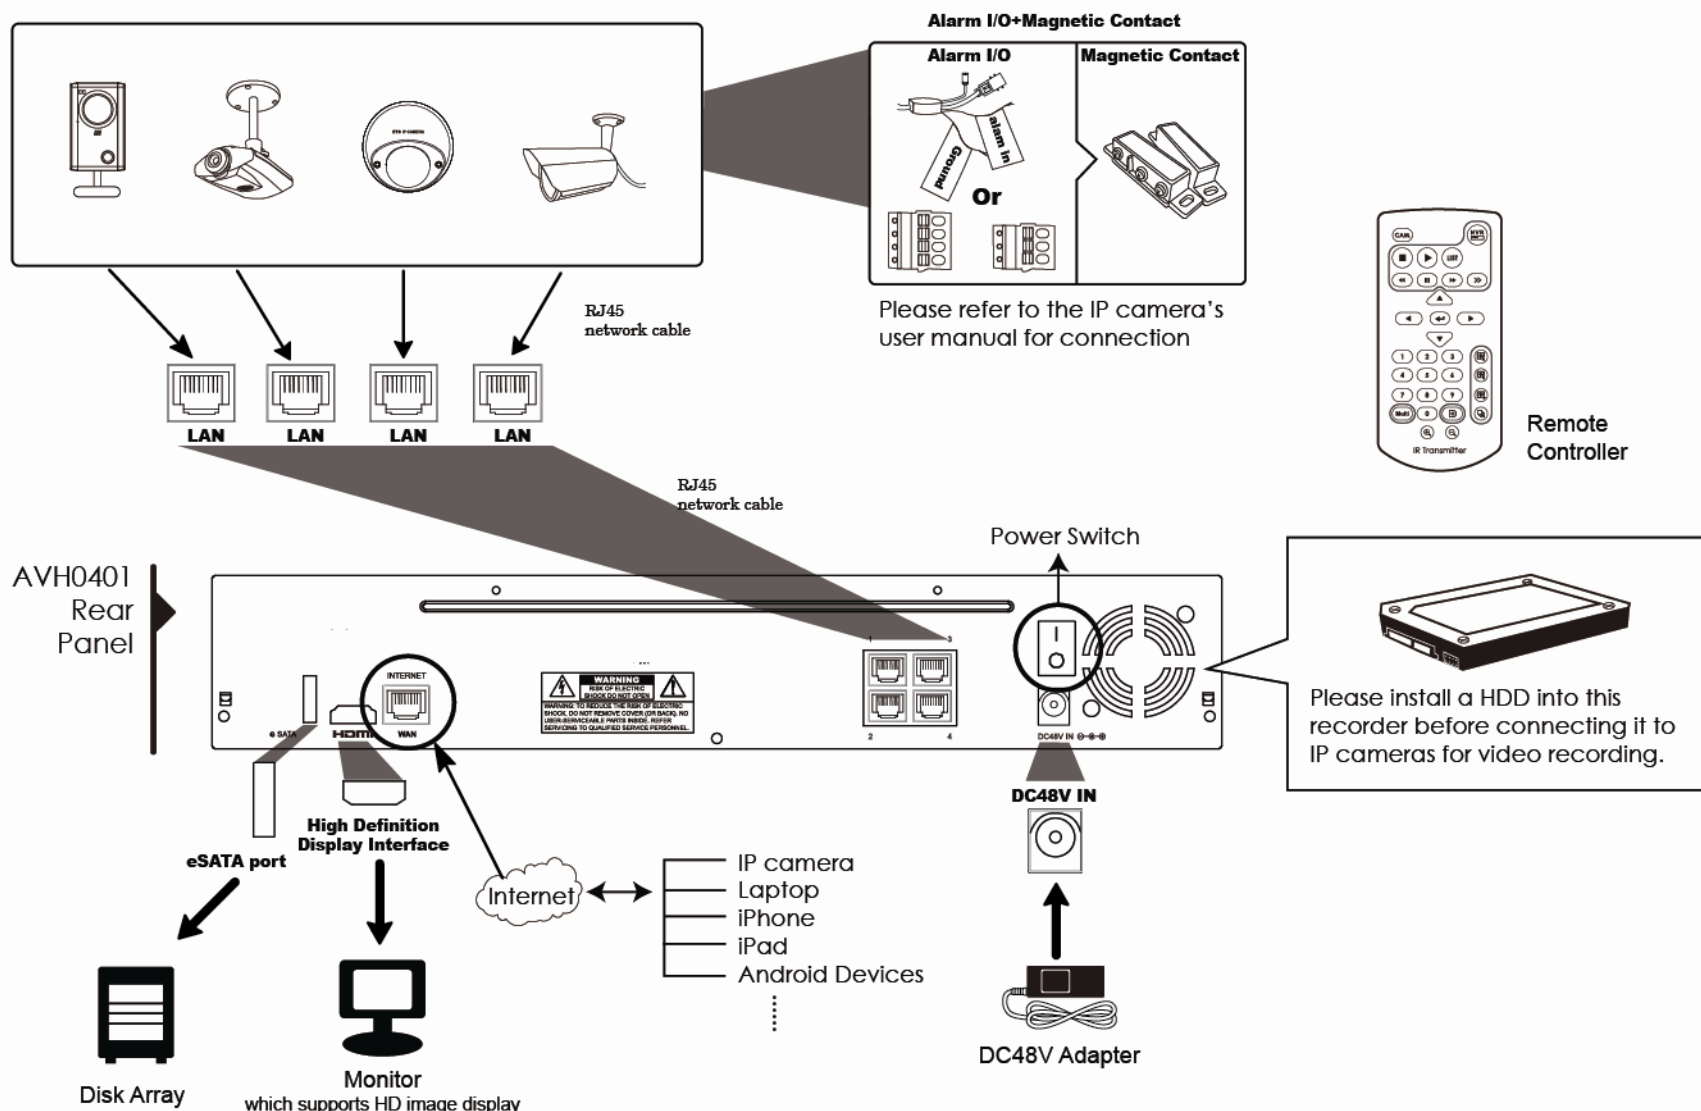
Alarm I/O+Magnetic Contact

Alarm I/O

Magnetic Contact

Ground

alam in

Or

Please refer to the IP camera's user manual for connection

RJ45 network cable

LAN LAN LAN LAN

Remote Controller

RJ45 network cable

Power Switch

AVH0401 Rear Panel

INTERNET

WAN

e SATA

HDMI

WARNING

1 3

2 4

DC48V IN

Please install a HDD into this recorder before connecting it to IP cameras for video recording.

DC48V IN

High Definition Display Interface

eSATA port

Internet

IP camera
Laptop
iPhone
iPad
Android Devices

Disk Array

Monitor
which supports HD image display

DC48V Adapter